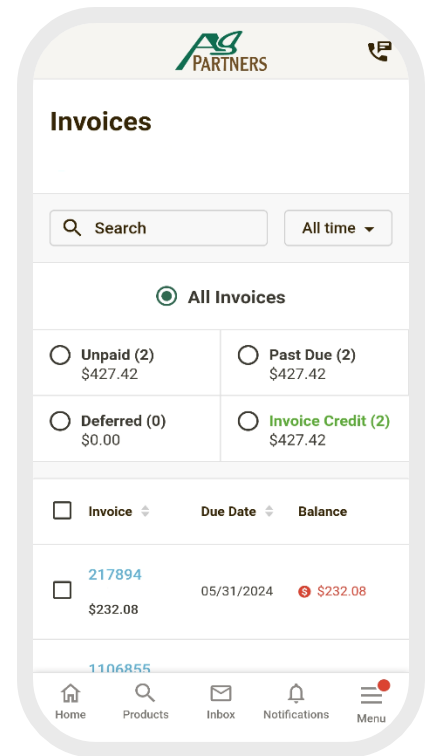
Ag PARTNERS

Invoices

Search

All time

All Invoices

Unpaid (2)
$427.42

Past Due (2)
$427.42

Deferred (0)
$0.00

Invoice Credit (2)
$427.42

| Invoice | Due Date | Balance |
|---|---|---|
| 217894 $232.08 | 05/31/2024 | $232.08 |
| 1106855 | | |

Home Products Inbox Notifications Menu